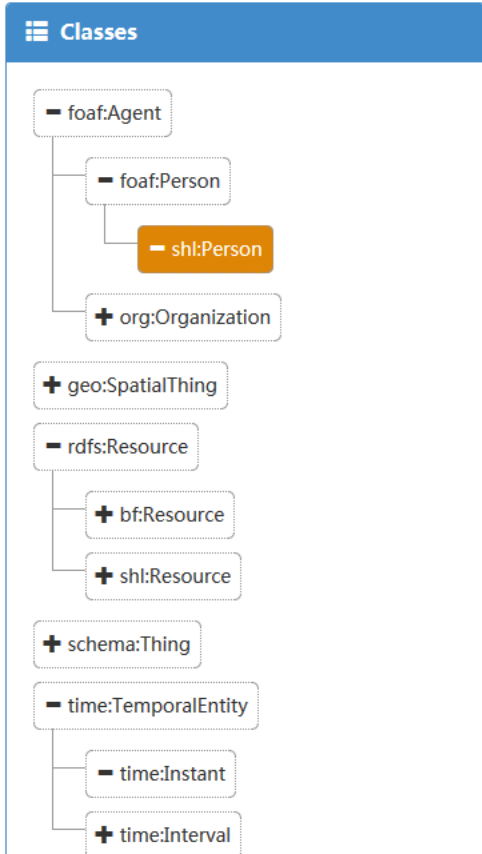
Classes

− foaf:Agent

− foaf:Person

− shl:Person

+ org:Organization

+ geo:SpatialThing

− rdfs:Resource

+ bf:Resource

+ shl:Resource

+ schema:Thing

− time:TemporalEntity

− time:Instant

+ time:Interval